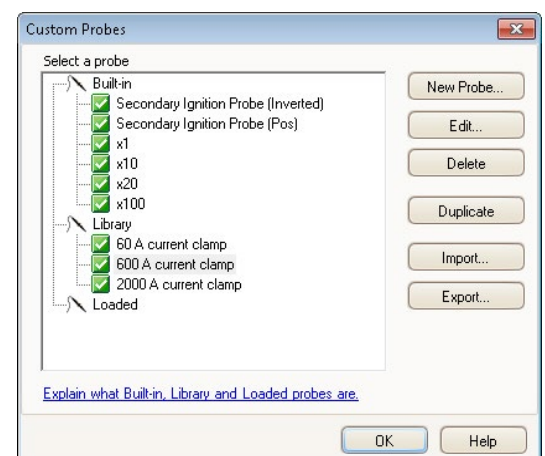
Custom Probes

Select a probe

Built-in
Secondary Ignition Probe (Inverted)
Secondary Ignition Probe (Pos)
x1
x10
x20
x100
Library
60 A current clamp
600 A current clamp
2000 A current clamp
Loaded

New Probe...
Edit...
Delete
Duplicate
Import...
Export...

Explain what Built-in, Library and Loaded probes are.

OK
Help